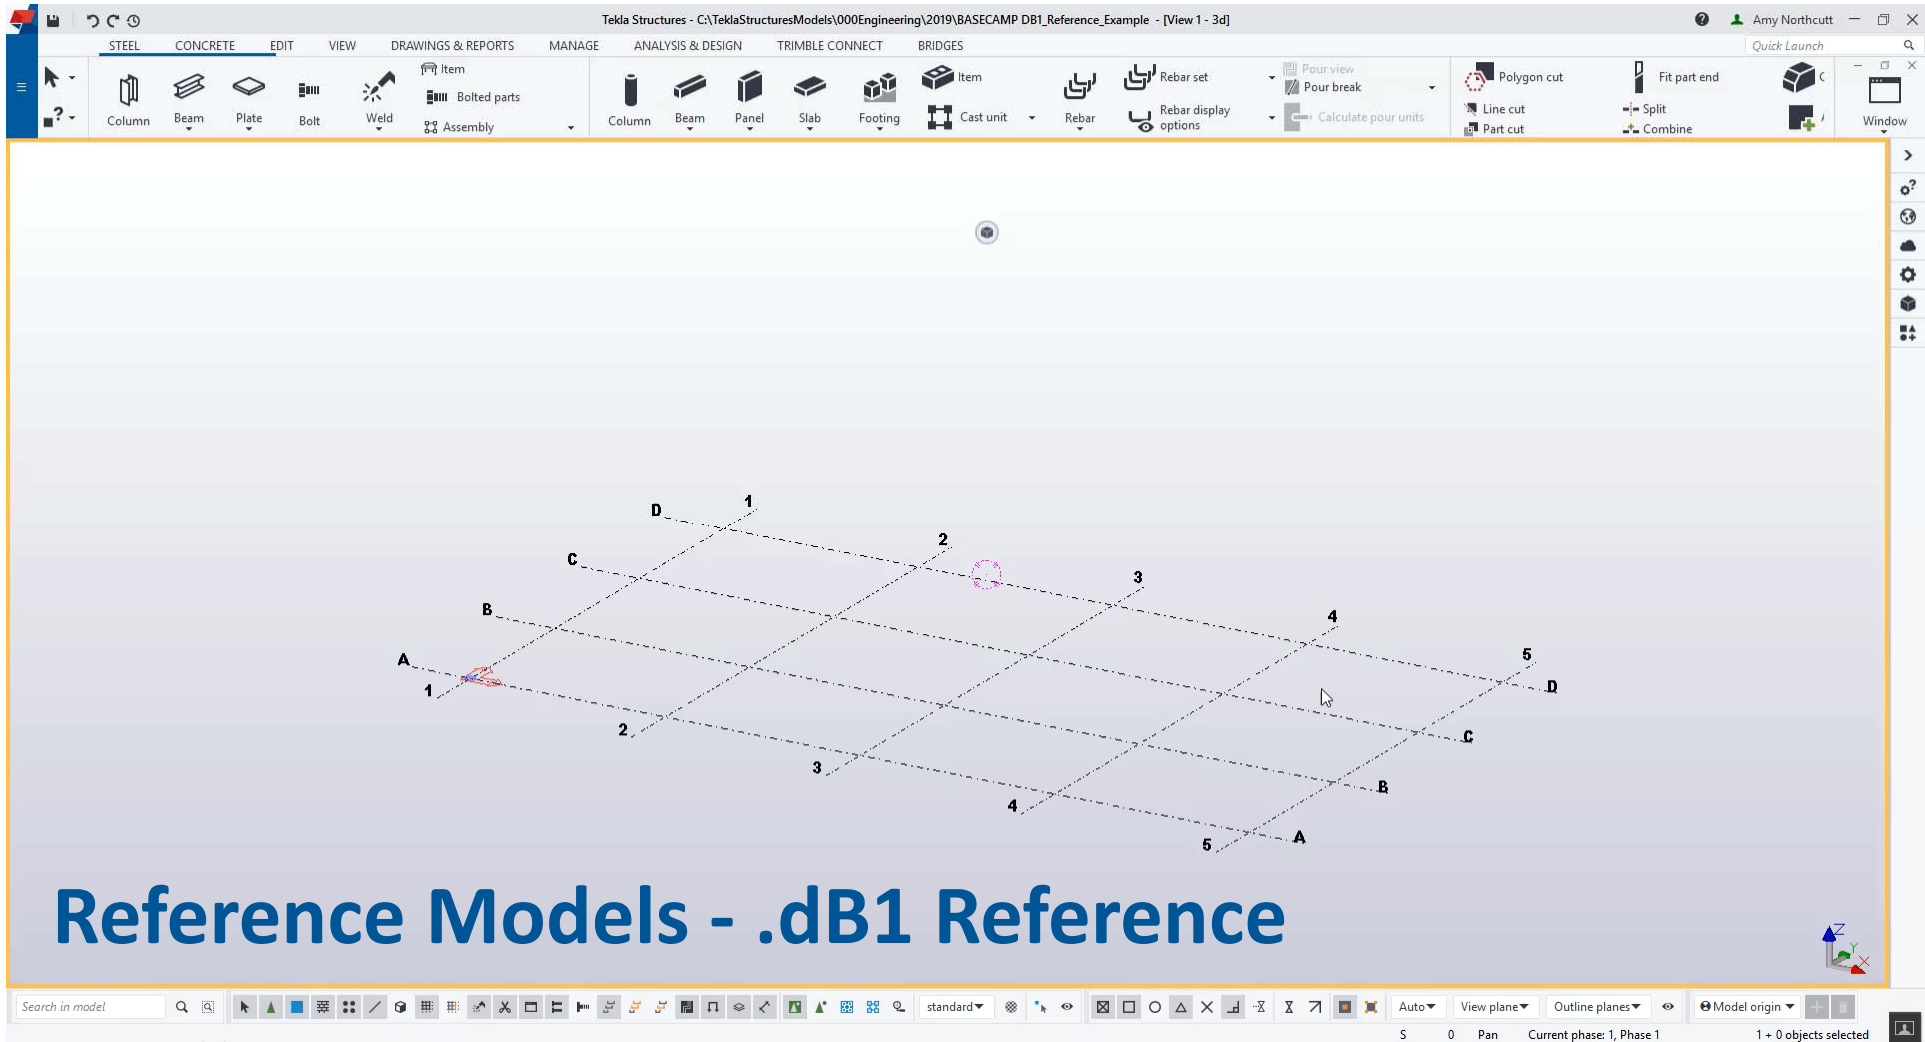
Tekla Structures - C:\TeklaStructuresModels\000Engineering\2019\BASECAMP DB1_Reference_Example - [View 1 - 3d]

Amy Northcutt

STEEL CONCRETE EDIT VIEW DRAWINGS & REPORTS MANAGE ANALYSIS & DESIGN TRIMBLE CONNECT BRIDGES

Quick Launch

Column Beam Plate Bolt Weld Item Bolted parts Assembly

Column Beam Panel Slab Footing Item Cast unit Rebar Rebar set Rebar display options Pour view Pour break Calculate pour units

Polygon cut Line cut Part cut Fit part end Split Combine Window

D 1 C 2 B 3 A 4 1 5 D 2 C 3 B 4 A 5

Reference Models - .dB1 Reference

Search in model

standard Auto View plane Outline planes Model origin

S 0 Pan Current phase: 1, Phase 1 1 + 0 objects selected